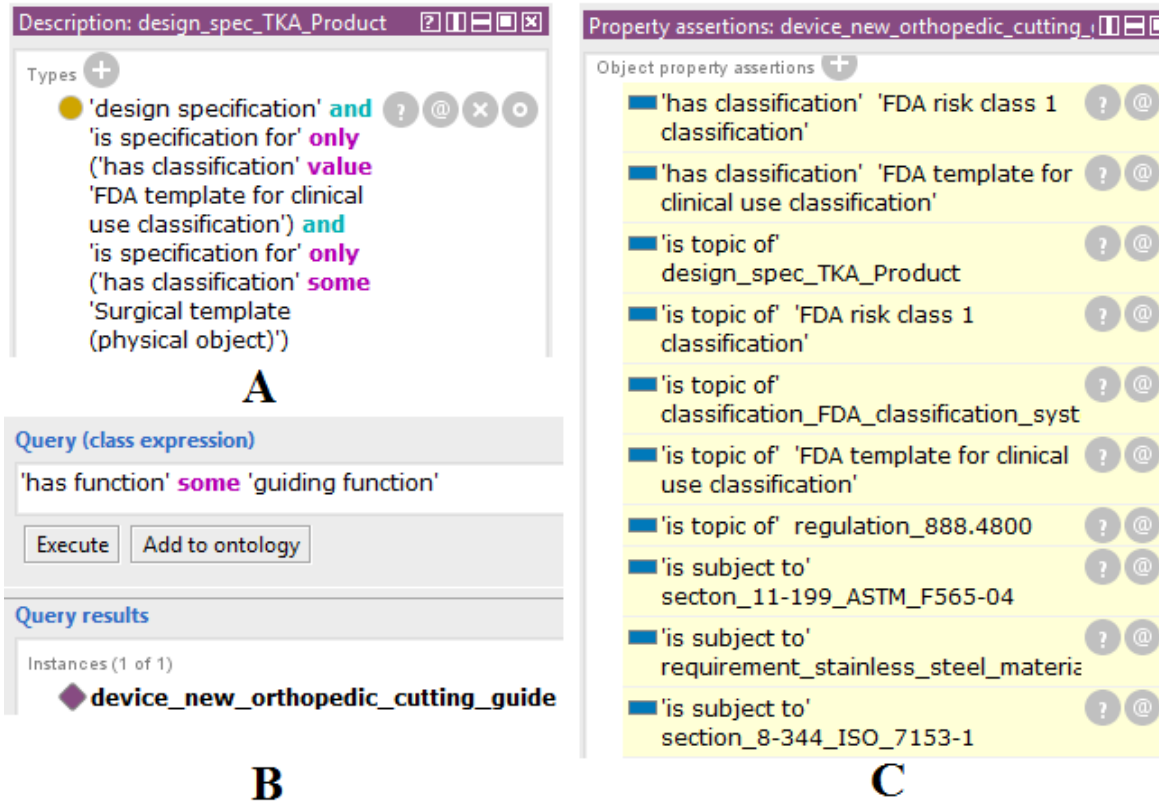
Description: design_spec_TKA_Product

Types

'design specification' and 'is specification for' only ('has classification' value 'FDA template for clinical use classification') and 'is specification for' only ('has classification' some 'Surgical template (physical object)')

A

Query (class expression)

'has function' some 'guiding function'

Execute | Add to ontology

Query results

Instances (1 of 1)

device_new_orthopedic_cutting_guide

B

Property assertions: device_new_orthopedic_cutting_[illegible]

Object property assertions

'has classification' 'FDA risk class 1 classification'

'has classification' 'FDA template for clinical use classification'

'is topic of' design_spec_TKA_Product

'is topic of' 'FDA risk class 1 classification'

'is topic of' classification_FDA_classification_syst

'is topic of' 'FDA template for clinical use classification'

'is topic of' regulation_888.4800

'is subject to' secton_11-199_ASTM_F565-04

'is subject to' requirement_stainless_steel_materia

'is subject to' section_8-344_ISO_7153-1

C